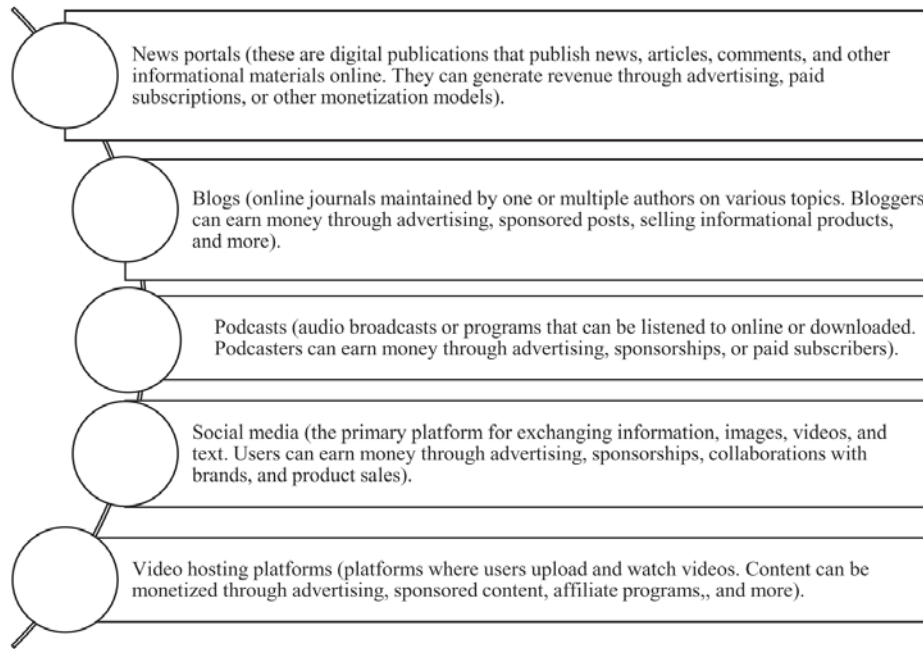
News portals (these are digital publications that publish news, articles, comments, and other informational materials online. They can generate revenue through advertising, paid subscriptions, or other monetization models).

Blogs (online journals maintained by one or multiple authors on various topics. Bloggers can earn money through advertising, sponsored posts, selling informational products, and more).

Podcasts (audio broadcasts or programs that can be listened to online or downloaded. Podcasters can earn money through advertising, sponsorships, or paid subscribers).

Social media (the primary platform for exchanging information, images, videos, and text. Users can earn money through advertising, sponsorships, collaborations with brands, and product sales).

Video hosting platforms (platforms where users upload and watch videos. Content can be monetized through advertising, sponsored content, affiliate programs,, and more).